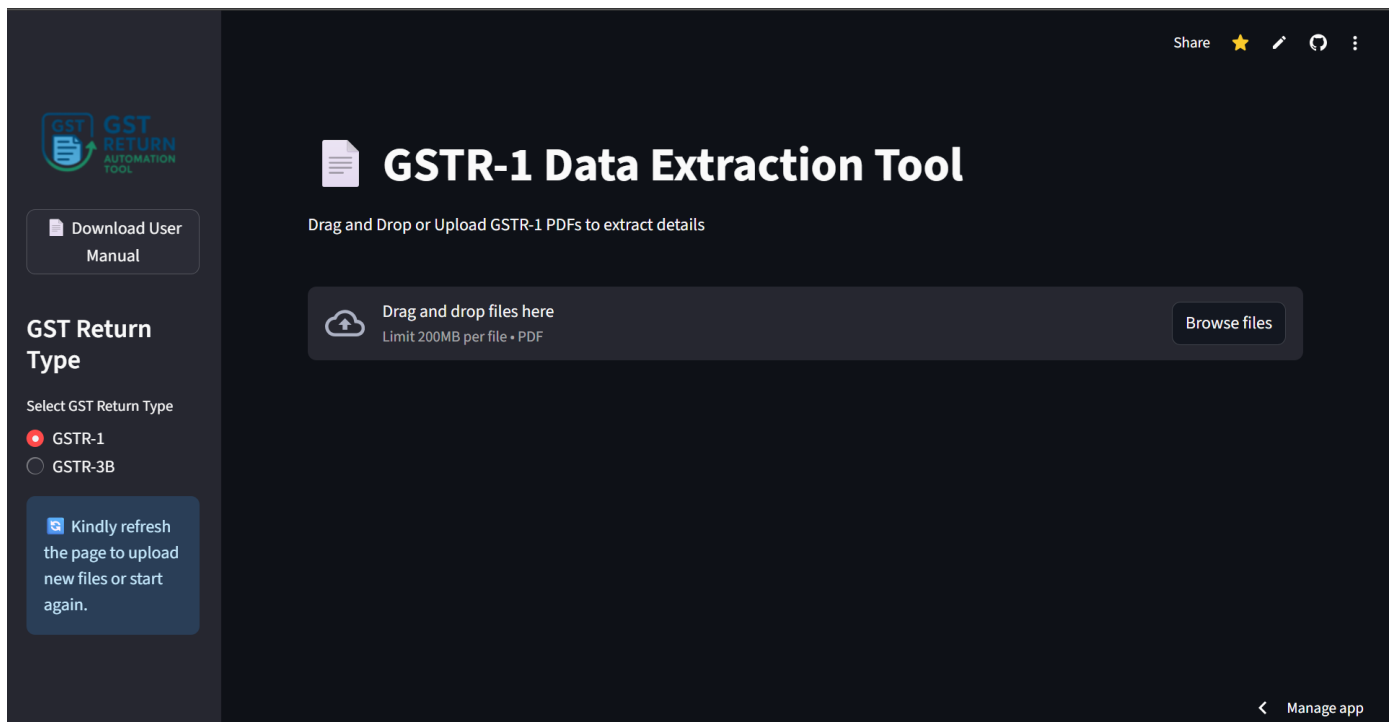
GST GST RETURN AUTOMATION TOOL

Download User Manual

GST Return Type

Select GST Return Type

GSTR-1

GSTR-3B

Kindly refresh the page to upload new files or start again.

Share

GSTR-1 Data Extraction Tool

Drag and Drop or Upload GSTR-1 PDFs to extract details

Drag and drop files here

Limit 200MB per file • PDF

Browse files

Manage app